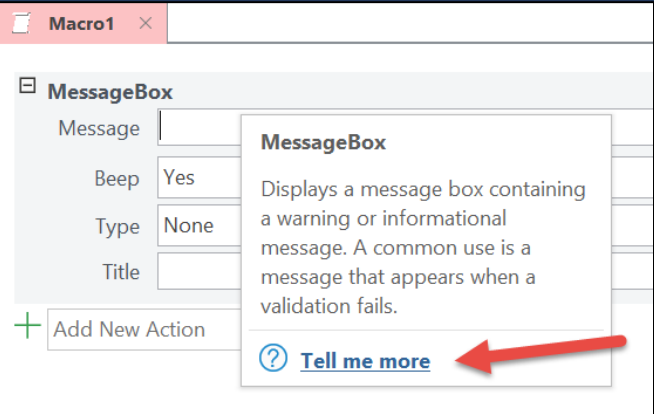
Macro1 ×

⊟ MessageBox

Message

Beep Yes

Type None

Title

+ Add New Action

MessageBox

Displays a message box containing a warning or informational message. A common use is a message that appears when a validation fails.

? Tell me more